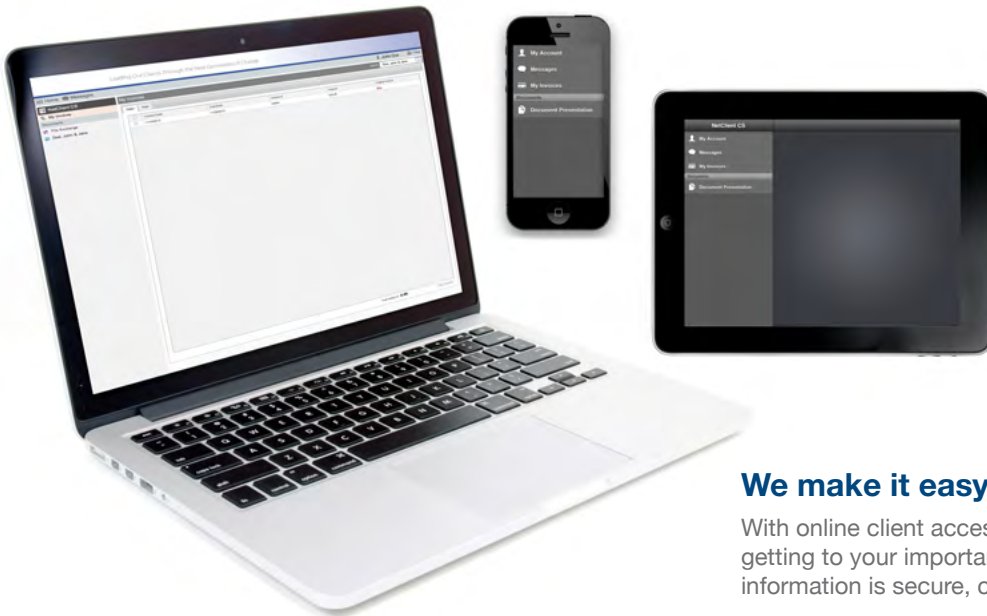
My Account
Messages
My Invoices
Document Presentation

NetClient CS
My Account
Messages
My Invoices
Document Presentation

We make it easy

With online client acces
getting to your importa
information is secure, c